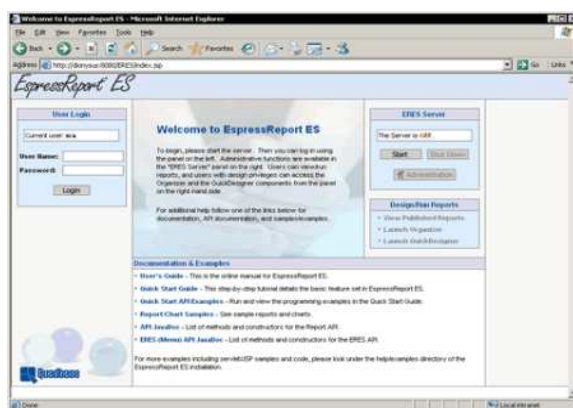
Welcome to EspressReport ES - Microsoft Internet Explorer

File Edit View Favorites Tools Help

Back Search Favorites

Address http://dionysus:8080/ERES/index.jsp Go Links

EspressReport ES

User Login

Current user: ana

User Name:

Password:

Login

Welcome to EspressReport ES

To begin, please start the server. Then you can log in using the panel on the left. Administrative functions are available in the "ERES Server" panel on the right. Users can view/run reports, and users with design privileges can access the Organizer and the QuickDesigner components from the panel on the right-hand side.

For additional help follow one of the links below for documentation, API documentation, and samples/examples.

ERES Server

The Server is OFF.

Start Shut Down

Administration

Design/Run Reports

View Published Reports

Launch Organizer

Launch QuickDesigner

Documentation & Examples

User's Guide - This is the online manual for EspressReport ES.

Quick Start Guide - This step-by-step tutorial details the basic feature set in EspressReport ES.

Quick Start API Examples - Run and view the programming examples in the Quick Start Guide.

Report/Chart Samples - See sample reports and charts.

API JavaDoc - List of methods and constructors for the Report API.

ERES (Menu) API JavaDoc - List of methods and constructors for the ERES API.

For more examples including servlet/JSP samples and code, please look under the help/examples directory of the EspressReport ES installation.

Quadbase

Done Local intranet